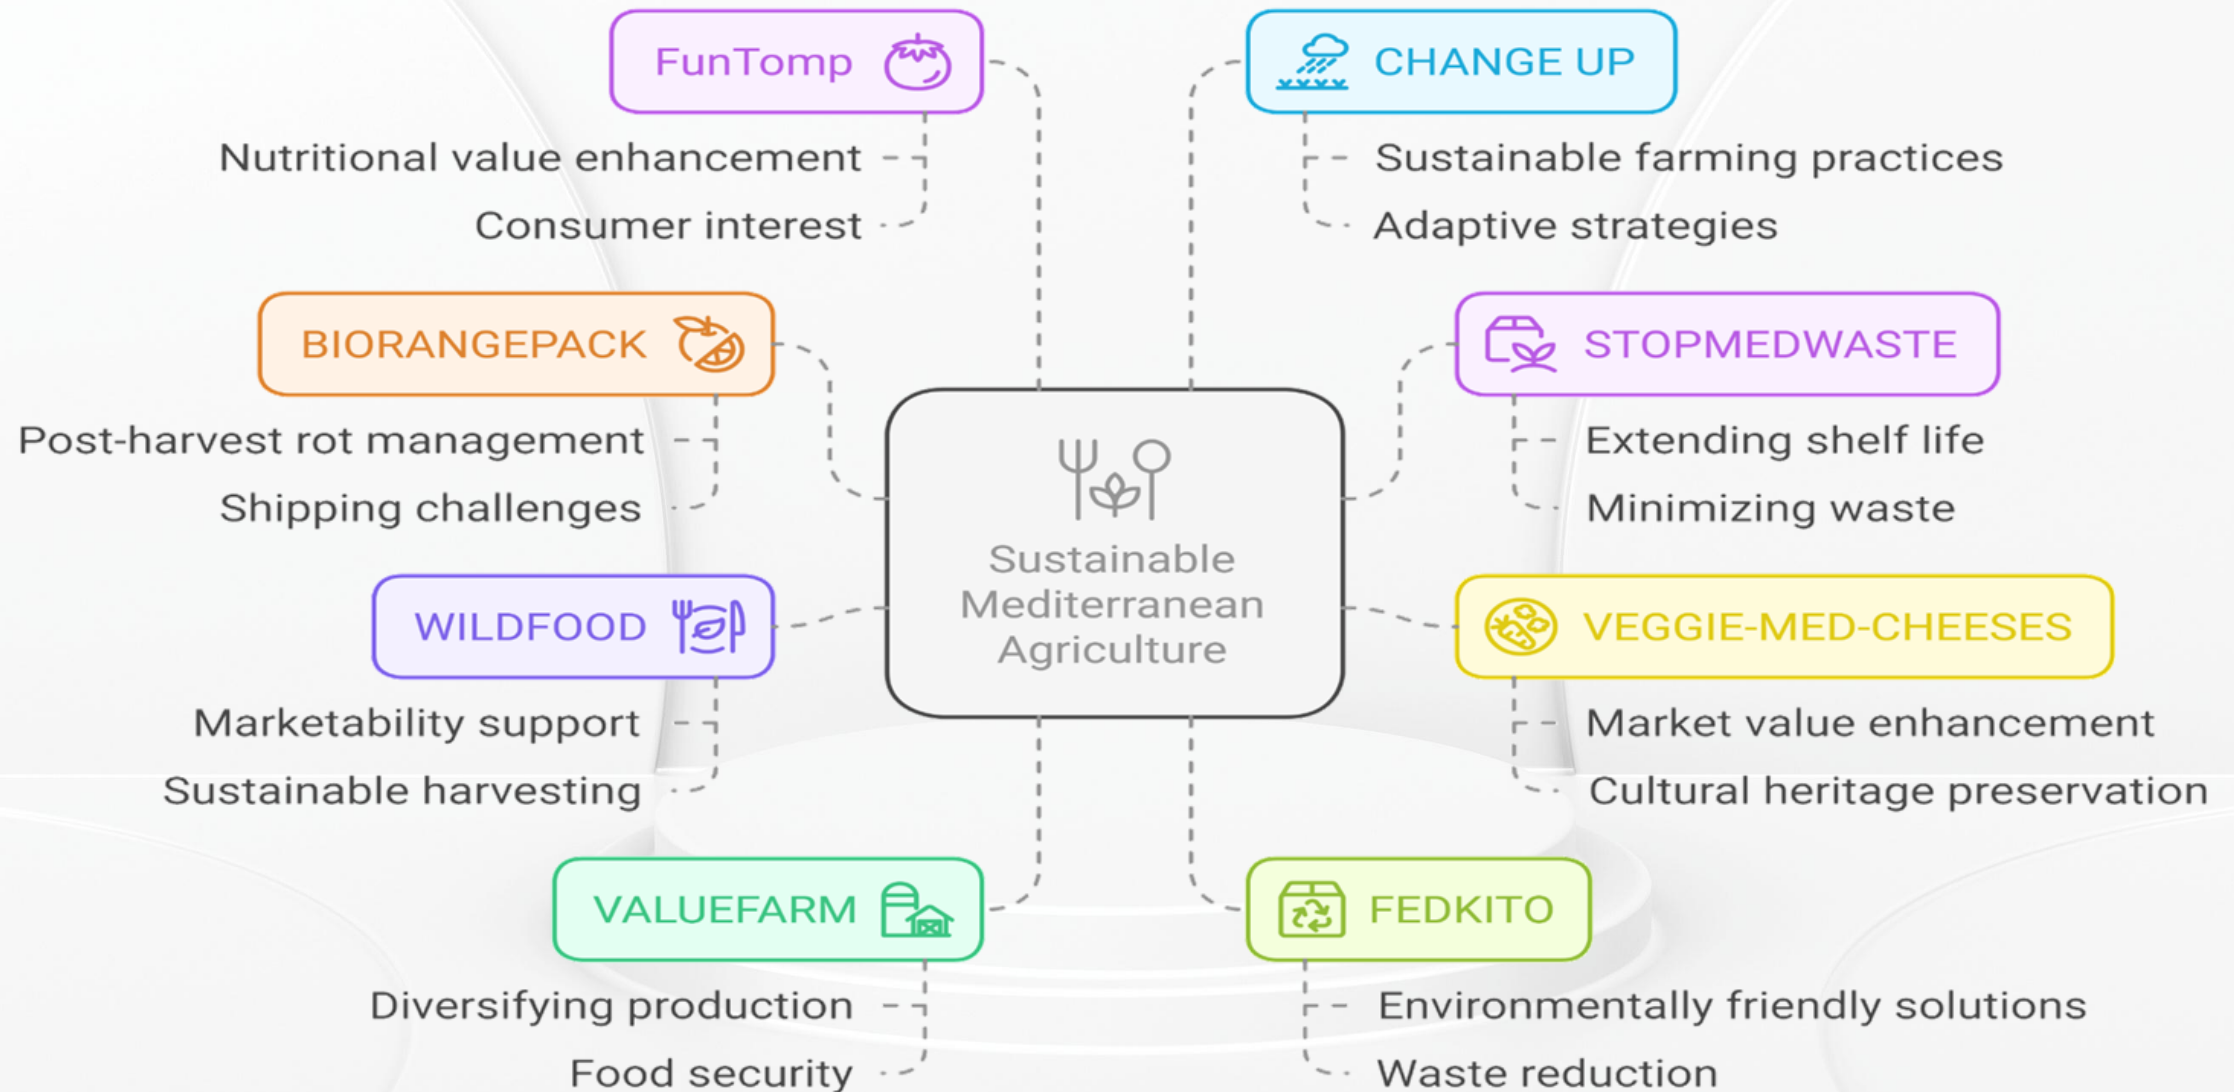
FunTomp

Nutritional value enhancement

Consumer interest

CHANGE UP

Sustainable farming practices

Adaptive strategies

BIORANGEPACK

Post-harvest rot management

Shipping challenges

STOPMEDWASTE

Extending shelf life

Minimizing waste

Sustainable Mediterranean Agriculture

WILDFOOD

Marketability support

Sustainable harvesting

VEGGIE-MED-CHEESES

Market value enhancement

Cultural heritage preservation

VALUEFARM

Diversifying production

Food security

FEDKITO

Environmentally friendly solutions

Waste reduction